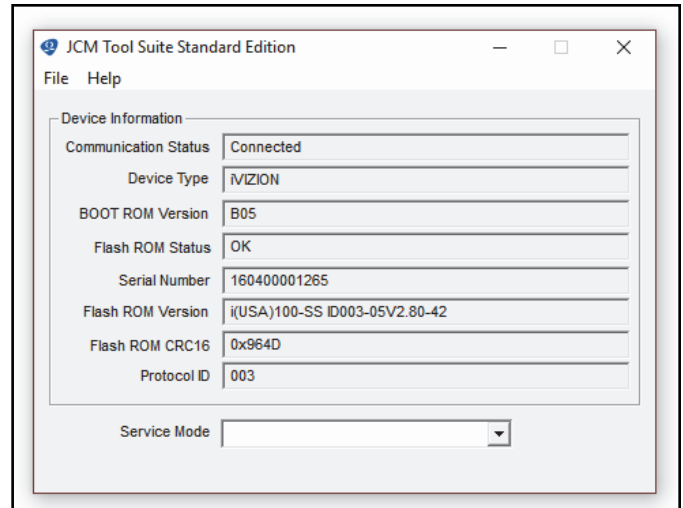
JCM Tool Suite Standard Edition

File Help

Device Information

| | |
|---|---|
| Communication Status | Connected |
| Device Type | iVIZION |
| BOOT ROM Version | B05 |
| Flash ROM Status | OK |
| Serial Number | 160400001265 |
| Flash ROM Version | i(USA)100-SS ID003-05V2.80-42 |
| Flash ROM CRC16 | 0x964D |
| Protocol ID | 003 |

Service Mode